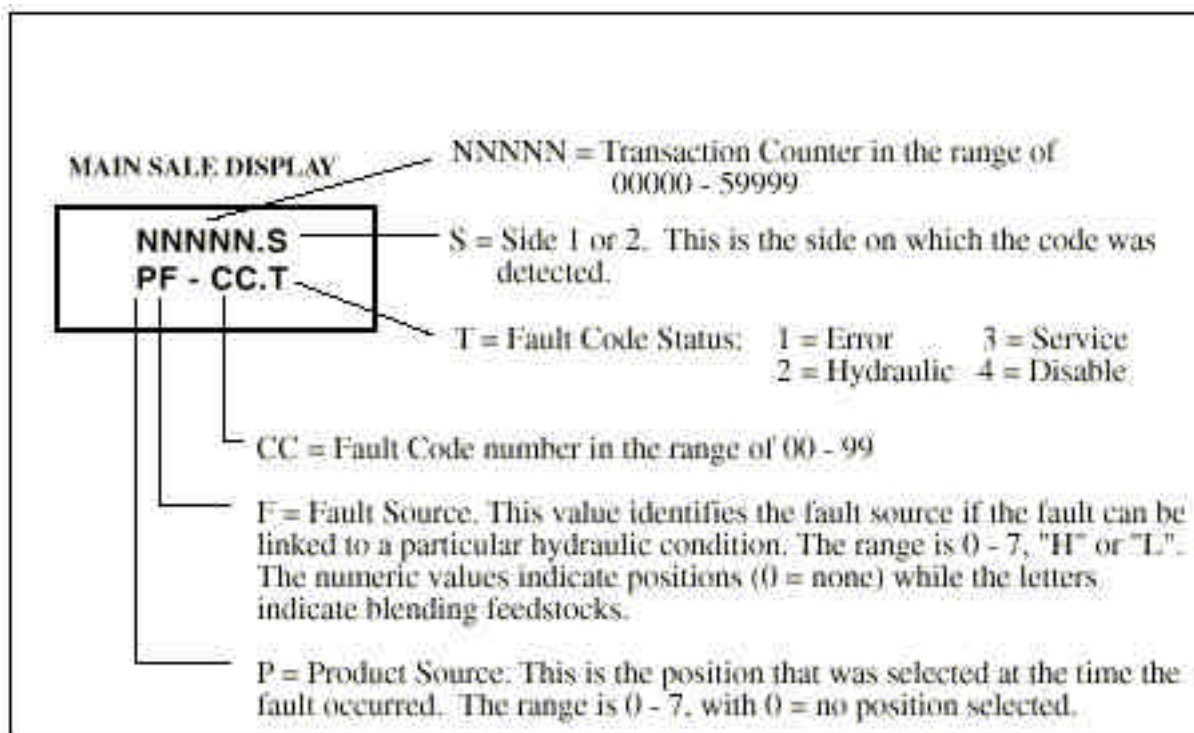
MAIN SALE DISPLAY

NNNNN.S
PF - CC.T

NNNNN = Transaction Counter in the range of 00000 - 59999

S = Side 1 or 2. This is the side on which the code was detected.

T = Fault Code Status: 1 = Error 3 = Service
2 = Hydraulic 4 = Disable

CC = Fault Code number in the range of 00 - 99

F = Fault Source. This value identifies the fault source if the fault can be linked to a particular hydraulic condition. The range is 0 - 7, "H" or "L". The numeric values indicate positions (0 = none) while the letters indicate blending feedstocks.

P = Product Source: This is the position that was selected at the time the fault occurred. The range is 0 - 7, with 0 = no position selected.